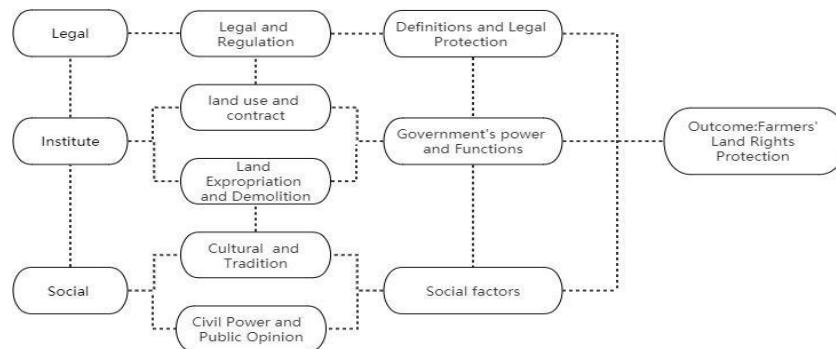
Legal

Legal and Regulation

Definitions and Legal Protection

land use and contract

Institute

Government's power and Functions

Outcome:Farmers' Land Rights Protection

Land Expropriation and Demolition

Cultural and Tradition

Social

Social factors

Civil Power and Public Opinion